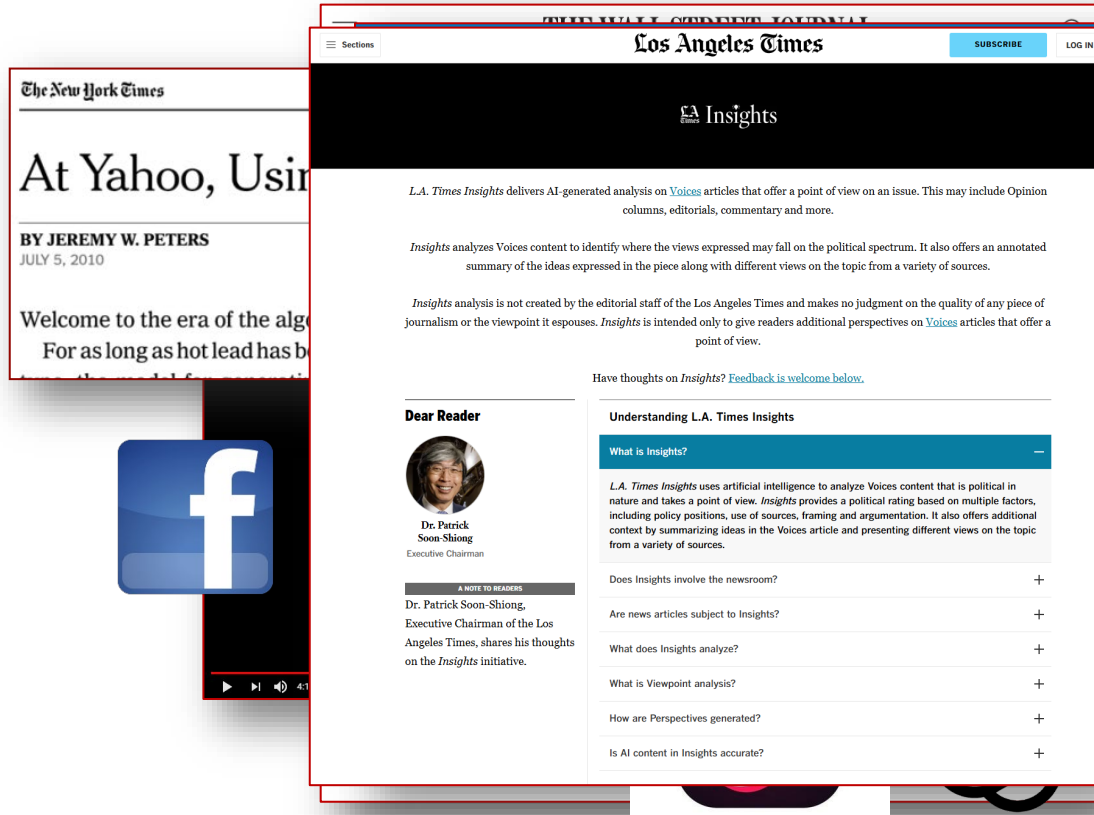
THE WALL STREET JOURNAL

The New York Times

At Yahoo, Usin

BY JEREMY W. PETERS
JULY 5, 2010

Welcome to the era of the alg
For as long as hot lead has b

f

4:1

Sections

Los Angeles Times

SUBSCRIBE

LOG IN

LA Times Insights

*L.A. Times Insights* delivers AI-generated analysis on Voices articles that offer a point of view on an issue. This may include Opinion columns, editorials, commentary and more.

*Insights* analyzes Voices content to identify where the views expressed may fall on the political spectrum. It also offers an annotated summary of the ideas expressed in the piece along with different views on the topic from a variety of sources.

*Insights* analysis is not created by the editorial staff of the Los Angeles Times and makes no judgment on the quality of any piece of journalism or the viewpoint it espouses. *Insights* is intended only to give readers additional perspectives on Voices articles that offer a point of view.

Have thoughts on *Insights*? Feedback is welcome below.

Dear Reader

Dr. Patrick Soon-Shiong
Executive Chairman

A NOTE TO READERS

Dr. Patrick Soon-Shiong, Executive Chairman of the Los Angeles Times, shares his thoughts on the *Insights* initiative.

Understanding L.A. Times Insights

What is Insights? —

*L.A. Times Insights* uses artificial intelligence to analyze Voices content that is political in nature and takes a point of view. *Insights* provides a political rating based on multiple factors, including policy positions, use of sources, framing and argumentation. It also offers additional context by summarizing ideas in the Voices article and presenting different views on the topic from a variety of sources.

Does Insights involve the newsroom? +

Are news articles subject to Insights? +

What does Insights analyze? +

What is Viewpoint analysis? +

How are Perspectives generated? +

Is AI content in Insights accurate? +